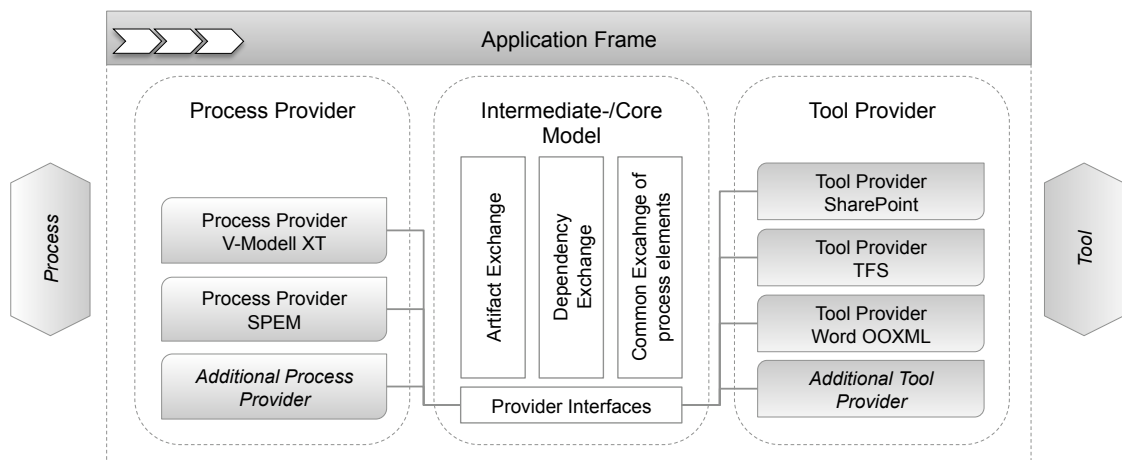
Application Frame

Process

Process Provider

Process Provider V-Modell XT

Process Provider SPEM

Additional Process Provider

Intermediate-/Core Model

Artifact Exchange

Dependency Exchange

Common Excahnge of process elements

Provider Interfaces

Tool Provider

Tool Provider SharePoint

Tool Provider TFS

Tool Provider Word OOXML

Additional Tool Provider

Tool